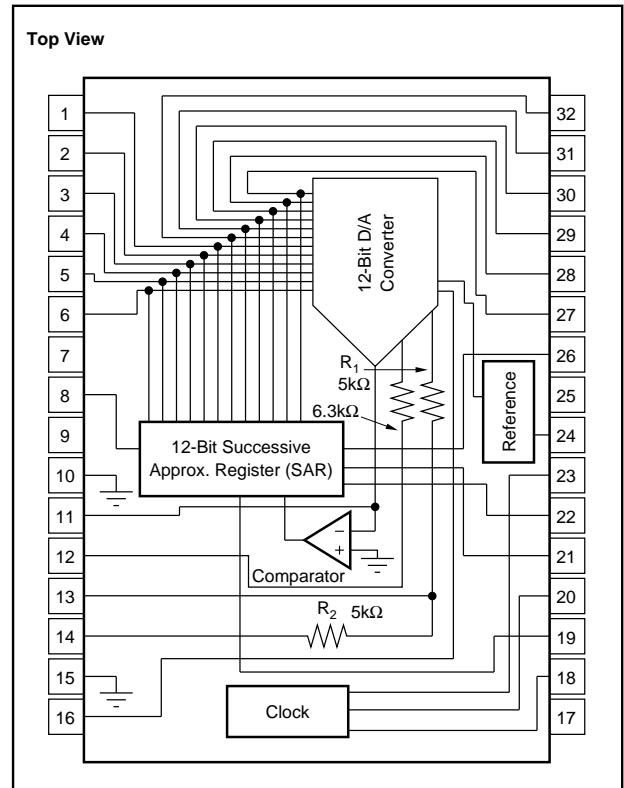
Top View

1
2
3
4
5
6
7
8
9
10
11
12
13
14
15
16

32
31
30
29
28
27
26
25
24
23
22
21
20
19
18
17

12-Bit D/A Converter

$R_1$ 5kΩ

6.3kΩ

Reference

12-Bit Successive Approx. Register (SAR)

−
+

Comparator

$R_2$ 5kΩ

Clock